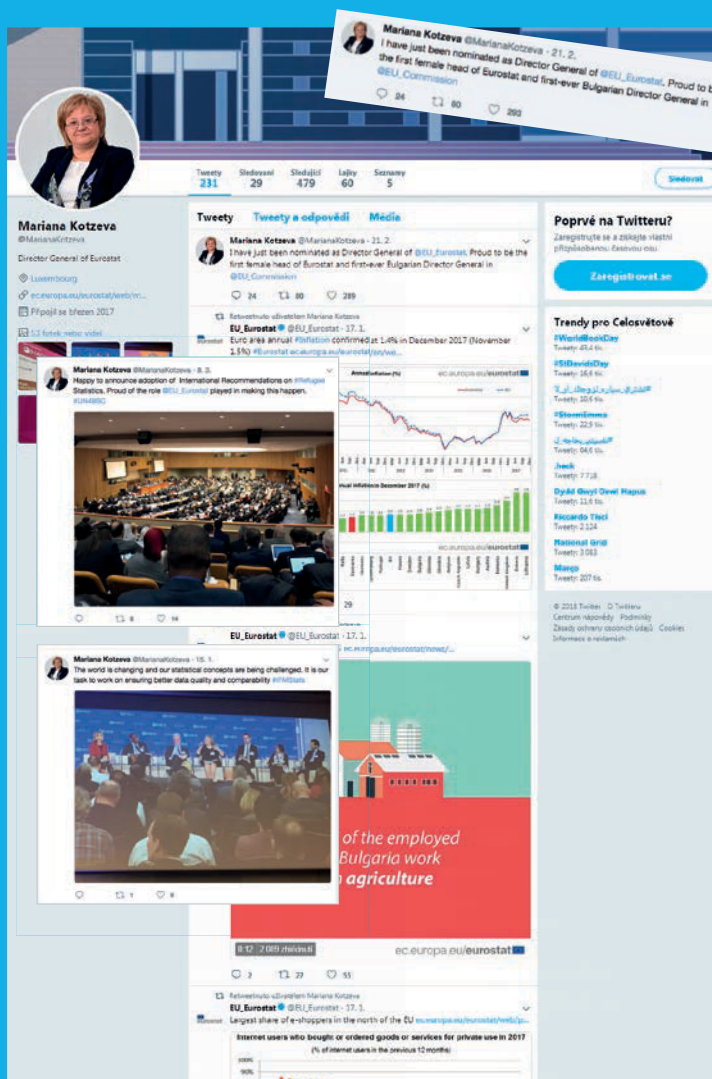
Mariana Kotzeva @MarianaKotzeva · 21. 2.
I have just been nominated as Director General of @EU_Eurostat. Proud to b the first female head of Eurostat and first-ever Bulgarian Director General in @EU_Commission

24 80 293

Tweety 231 Sledovaní 29 Sledující 479 Lajky 60 Seznamy 5

Sledovat

Mariana Kotzeva
@MarianaKotzeva
Director General of Eurostat
Luxembourg
ec.europa.eu/eurostat/web/m...
Připojil se březen 2017
53 fotek nebo videí

Tweety Tweety a odpovědi Média

Mariana Kotzeva @MarianaKotzeva · 21. 2.
I have just been nominated as Director General of @EU_Eurostat. Proud to be the first female head of Eurostat and first-ever Bulgarian Director General in @EU_Commission

24 80 289

Retweetnuto uživatelem Mariana Kotzeva
EU_Eurostat @EU_Eurostat · 17. 1.
Euro area annual #inflation confirmed at 1.4% in December 2017 (November 1.5%) #Eurostat ec.europa.eu/eurostat/web/...

Annual inflation (%)
ec.europa.eu/eurostat

Annual inflation in December 2017 (%)

Mariana Kotzeva @MarianaKotzeva · 8. 3.
Happy to announce adoption of International Recommendations on #Refugee Statistics. Proud of the role @EU_Eurostat played in making this happen. #UN49SC

8 14

29

EU_Eurostat @EU_Eurostat · 17. 1.
ec.europa.eu/eurostat/news/...

Mariana Kotzeva @MarianaKotzeva · 15. 1.
The world is changing and our statistical concepts are being challenged. It is our task to work on ensuring better data quality and comparability #FMStats

7 9

of the employed
Bulgaria work
agriculture

8:12 | 2 089 zhlédnutí
ec.europa.eu/eurostat

3 27 51

Retweetnuto uživatelem Mariana Kotzeva
EU_Eurostat @EU_Eurostat · 17. 1.
Largest share of e-shoppers in the north of the EU ec.europa.eu/eurostat/web/p...

Internet users who bought or ordered goods or services for private use in 2017
(% of internet users in the previous 12 months)
90%
80%

Poprvé na Twitteru?
Zaregistrujte se a získejte vlastní přizpůsobenou časovou osu.
Zaregistrovat se

Trendy pro Celosvětově
#WorldBookDay
Tweety: 45,4 tis.
#StDavidsDay
Tweety: 16,6 tis.
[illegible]
Tweety: 10,6 tis.
#StormEmma
Tweety: 22,9 tis.
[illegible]
Tweety: 64,6 tis.
Jack
Tweety: 7 718
Dydd Gwyl Dewi Hapus
Tweety: 11,6 tis.
Riccardo Tisci
Tweety: 2 124
National Grid
Tweety: 3 083
Março
Tweety: 207 tis.

© 2018 Twitter O Twitteru
Centrum nápovědy Podmínky
Zásady ochrany osobních údajů Cookies
Informace o reklamách